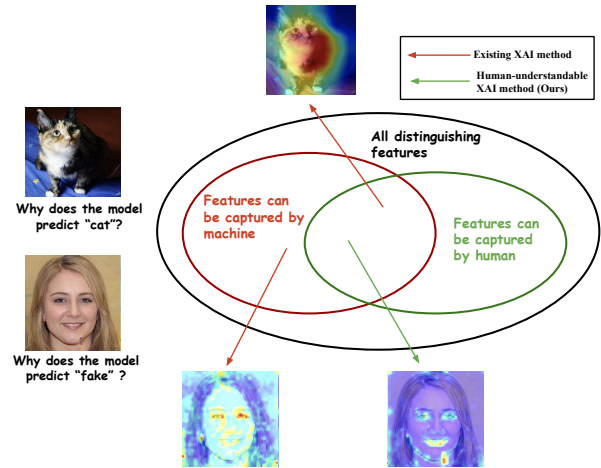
Existing XAI method

Human-understandable XAI method (Ours)

Why does the model predict "cat"?

Why does the model predict "fake" ?

All distinguishing features

Features can be captured by machine

Features can be captured by human